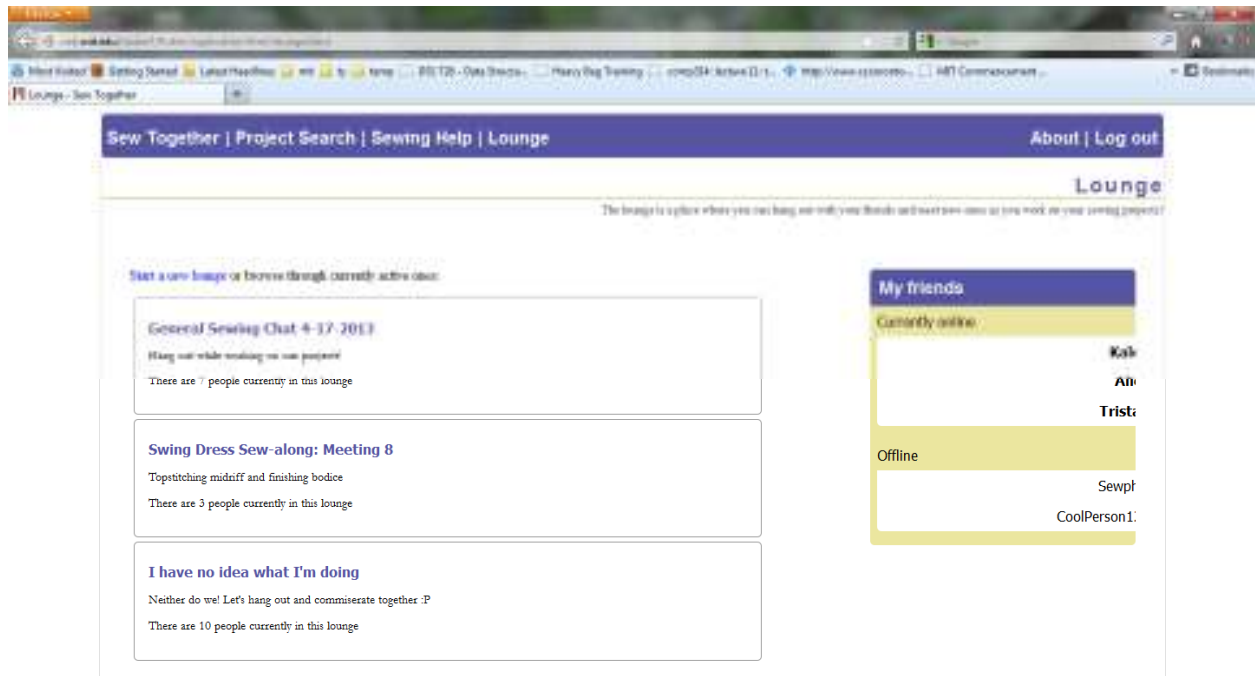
Firefox

Most Visited Getting Started Latest Headlines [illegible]

Lounge - Sew Together

Sew Together | Project Search | Sewing Help | Lounge

About | Log out

Lounge

The lounge is a place where you can hang out with your friends and meet new ones as you work on your sewing projects!

Start a new lounge or browse through currently active ones:

General Sewing Chat 4-17-2013

Hang out while working on our projects!

There are 7 people currently in this lounge

Swing Dress Sew-along: Meeting 8

Topstitching midriff and finishing bodice

There are 3 people currently in this lounge

I have no idea what I'm doing

Neither do we! Let's hang out and commiserate together :P

There are 10 people currently in this lounge

My friends

Currently online

Kal

An

Trista

Offline

Sewph

CoolPerson1